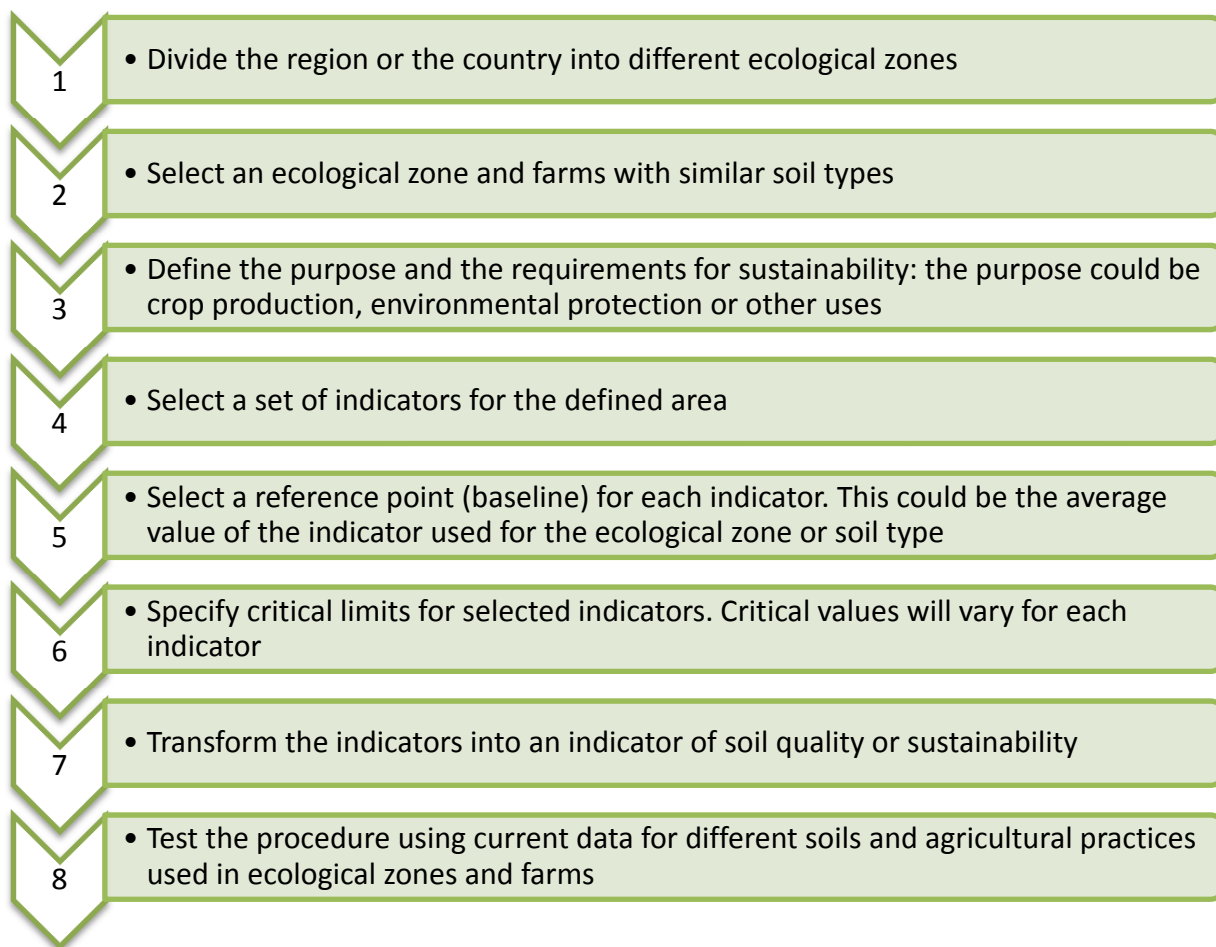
1

• Divide the region or the country into different ecological zones

2

• Select an ecological zone and farms with similar soil types

3

• Define the purpose and the requirements for sustainability: the purpose could be crop production, environmental protection or other uses

4

• Select a set of indicators for the defined area

5

• Select a reference point (baseline) for each indicator. This could be the average value of the indicator used for the ecological zone or soil type

6

• Specify critical limits for selected indicators. Critical values will vary for each indicator

7

• Transform the indicators into an indicator of soil quality or sustainability

8

• Test the procedure using current data for different soils and agricultural practices used in ecological zones and farms